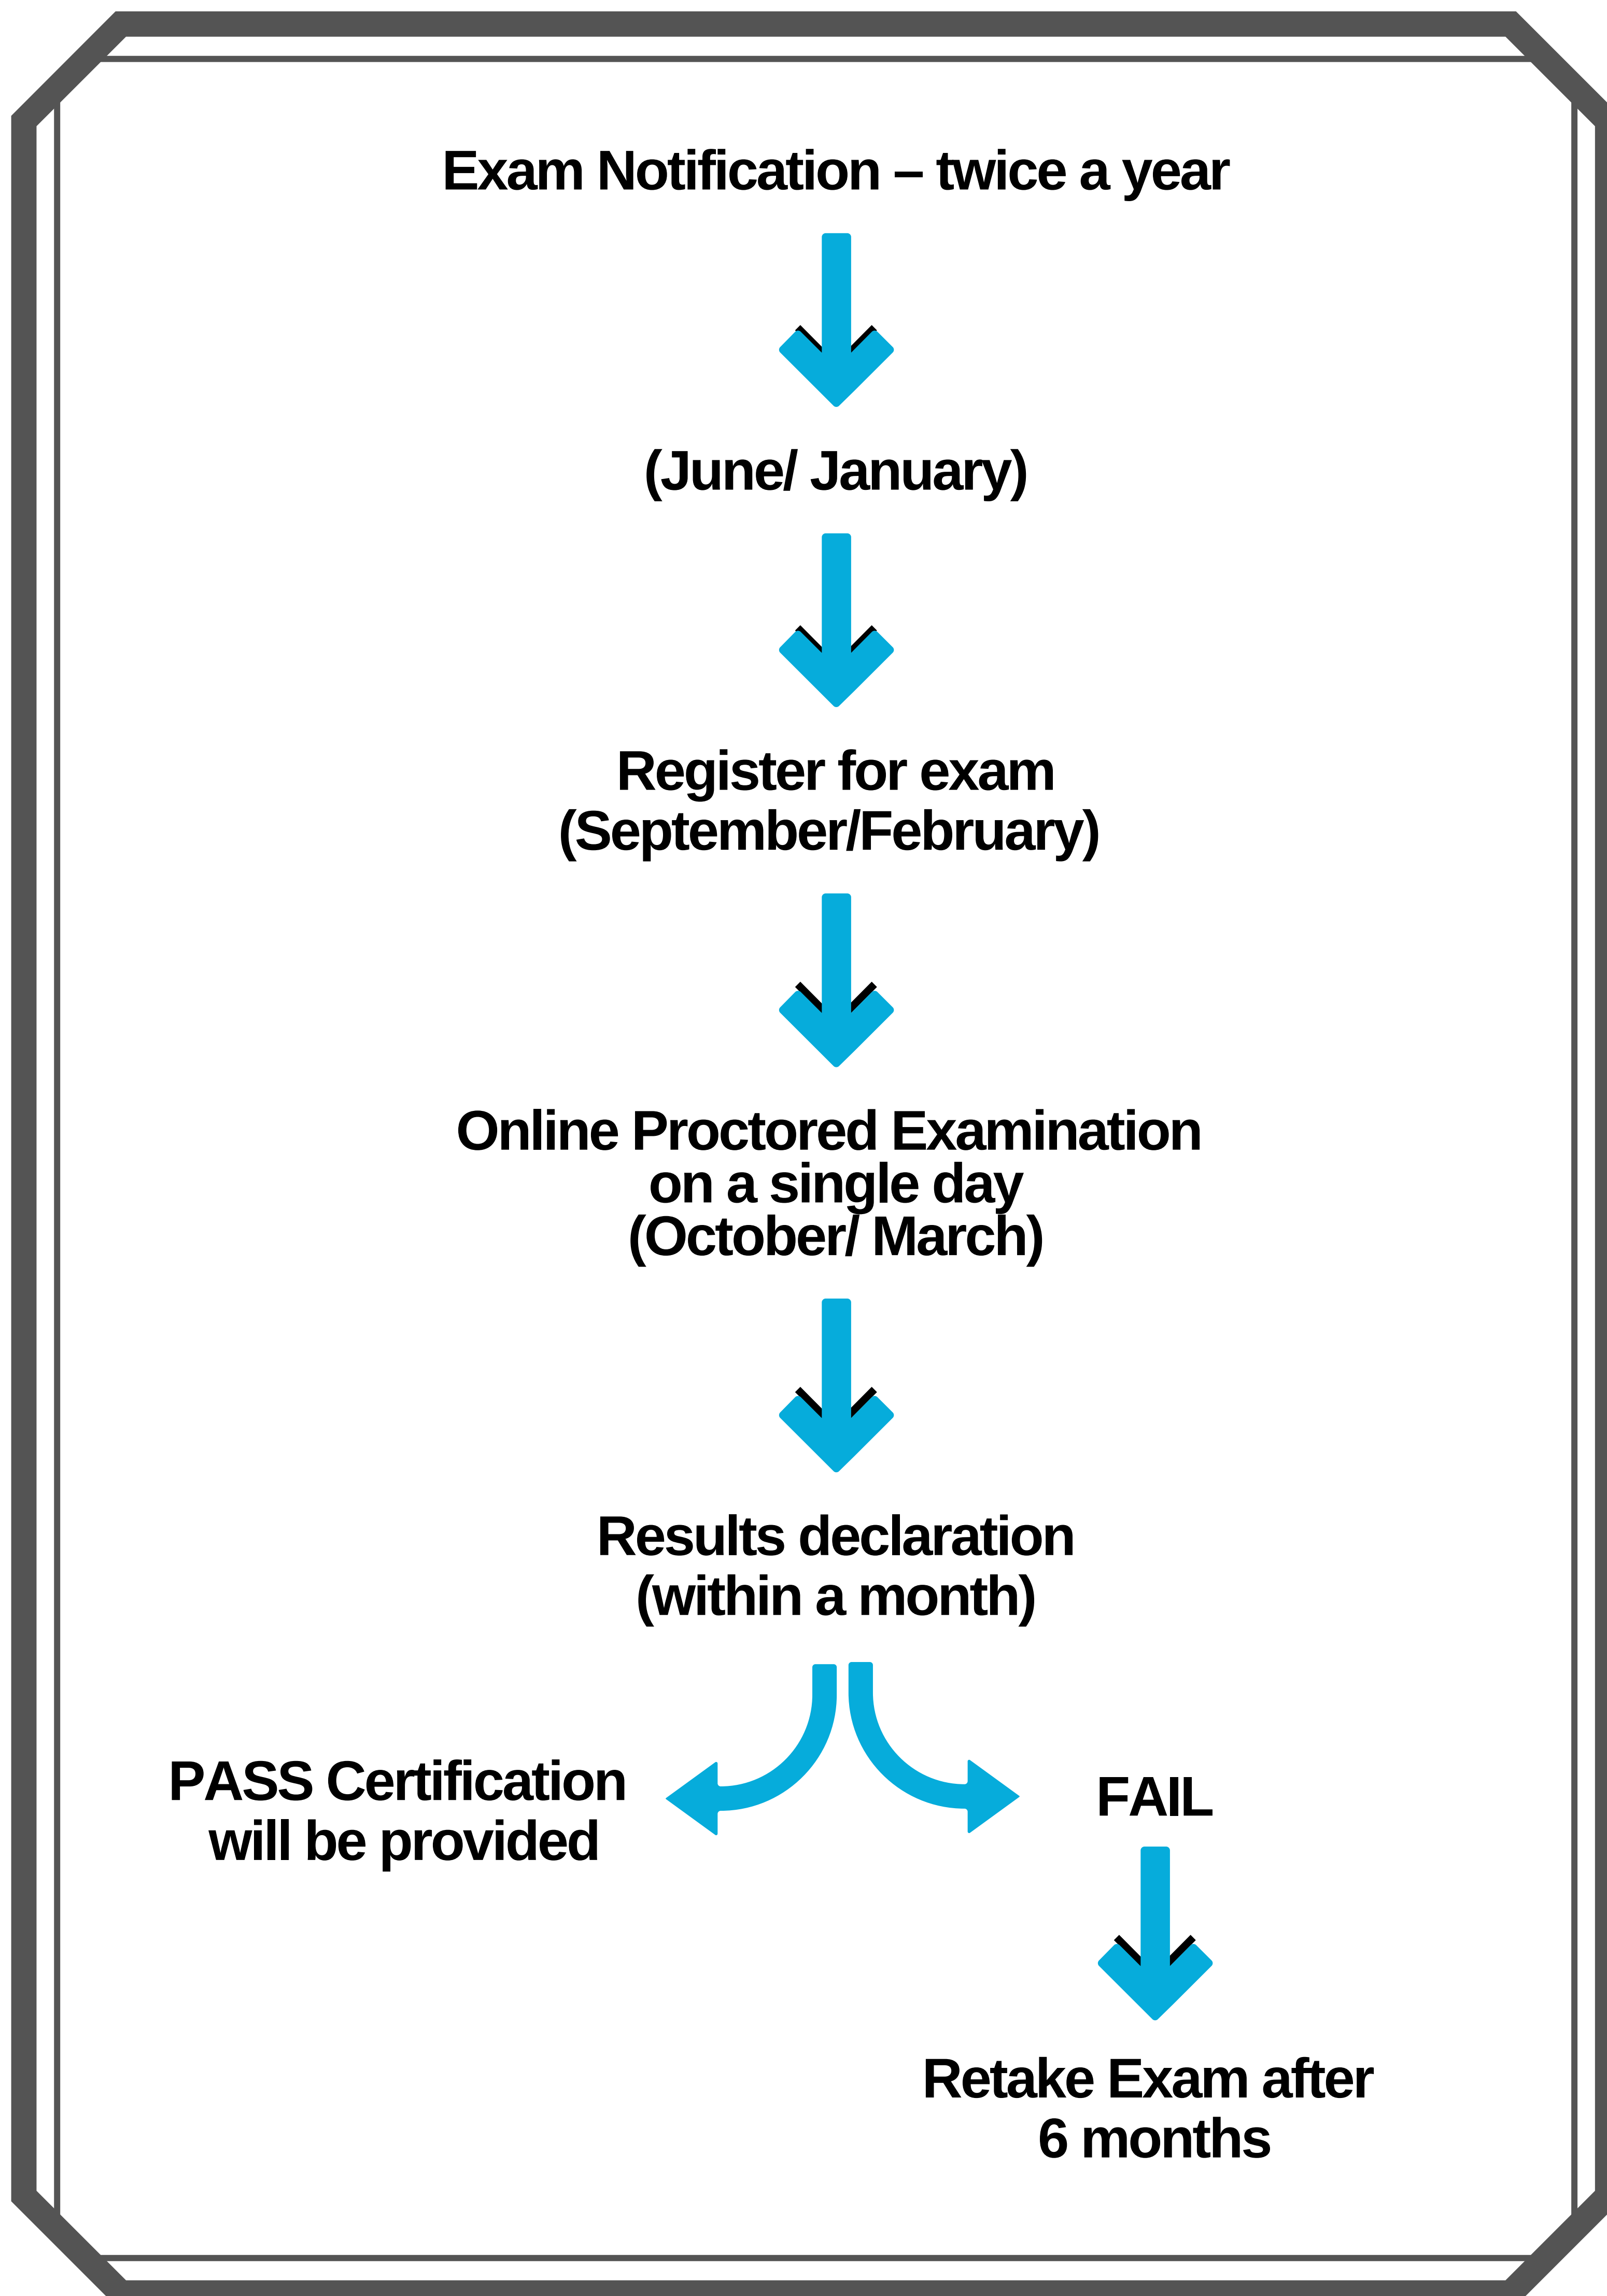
Exam Notification – twice a year

(June/ January)

Register for exam
(September/February)

Online Proctored Examination
on a single day
(October/ March)

Results declaration
(within a month)

PASS Certification
will be provided

FAIL

Retake Exam after
6 months